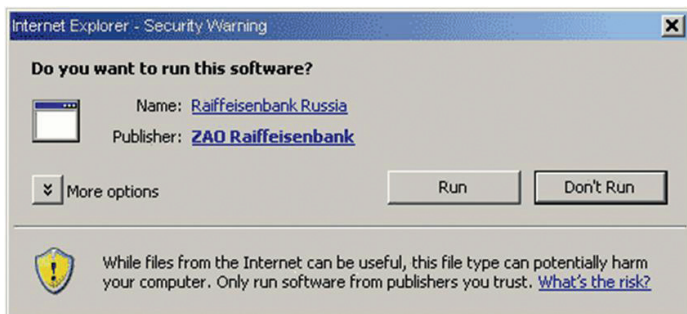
Internet Explorer - Security Warning

Do you want to run this software?

Name: Raiffeisenbank Russia

Publisher: ZAO Raiffeisenbank

More options

Run

Don't Run

While files from the Internet can be useful, this file type can potentially harm your computer. Only run software from publishers you trust. What's the risk?